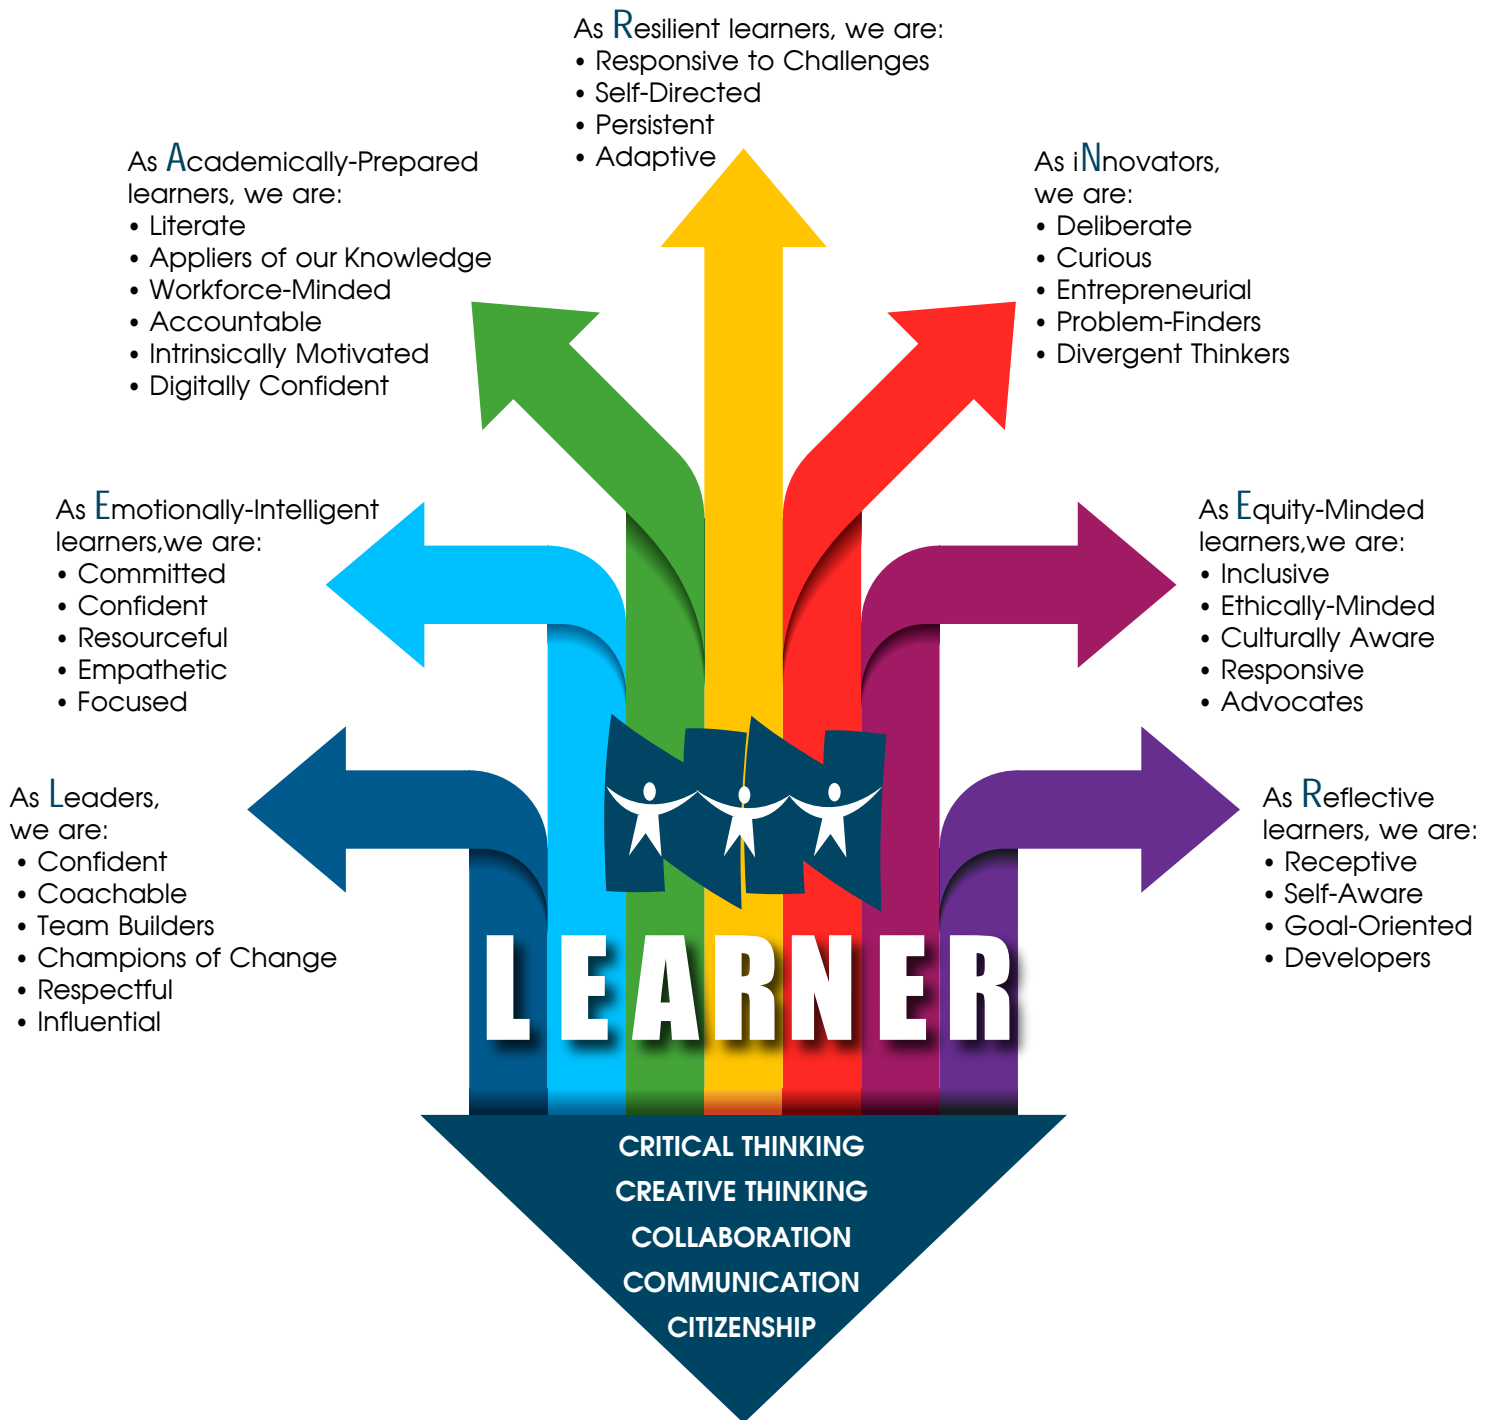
As Resilient learners, we are:
• Responsive to Challenges
• Self-Directed
• Persistent
• Adaptive

As Academically-Prepared learners, we are:
• Literate
• Appliers of our Knowledge
• Workforce-Minded
• Accountable
• Intrinsically Motivated
• Digitally Confident

As iNnovators, we are:
• Deliberate
• Curious
• Entrepreneurial
• Problem-Finders
• Divergent Thinkers

As Emotionally-Intelligent learners,we are:
• Committed
• Confident
• Resourceful
• Empathetic
• Focused

As Equity-Minded learners,we are:
• Inclusive
• Ethically-Minded
• Culturally Aware
• Responsive
• Advocates

As Leaders, we are:
• Confident
• Coachable
• Team Builders
• Champions of Change
• Respectful
• Influential

As Reflective learners, we are:
• Receptive
• Self-Aware
• Goal-Oriented
• Developers

LEARNER

CRITICAL THINKING
CREATIVE THINKING
COLLABORATION
COMMUNICATION
CITIZENSHIP